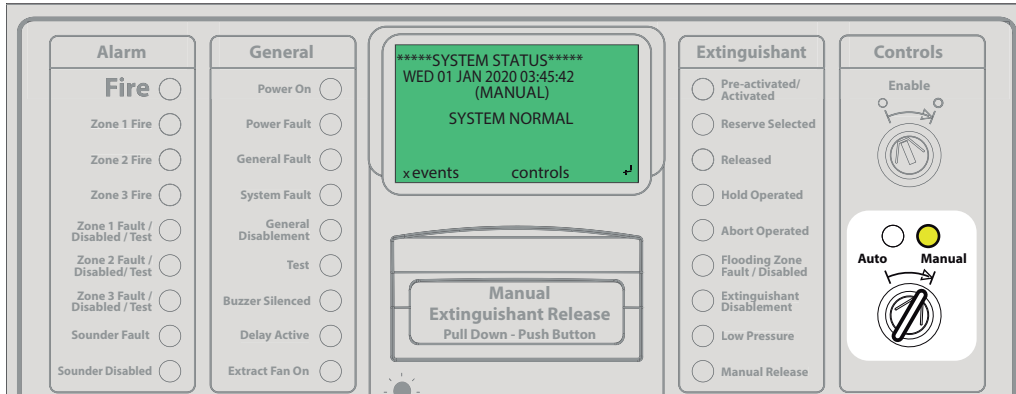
Alarm

Fire

Zone 1 Fire

Zone 2 Fire

Zone 3 Fire

Zone 1 Fault / Disabled / Test

Zone 2 Fault / Disabled/ Test

Zone 3 Fault / Disabled / Test

Sounder Fault

Sounder Disabled

General

Power On

Power Fault

General Fault

System Fault

General Disablement

Test

Buzzer Silenced

Delay Active

Extract Fan On

*****SYSTEM STATUS*****
WED 01 JAN 2020 03:45:42
(MANUAL)

SYSTEM NORMAL

x events controls ↵

Manual
Extinguishant Release
Pull Down - Push Button

Extinguishant

Pre-activated/ Activated

Reserve Selected

Released

Hold Operated

Abort Operated

Flooding Zone Fault / Disabled

Extinguishant Disablement

Low Pressure

Manual Release

Controls

Enable

Auto Manual